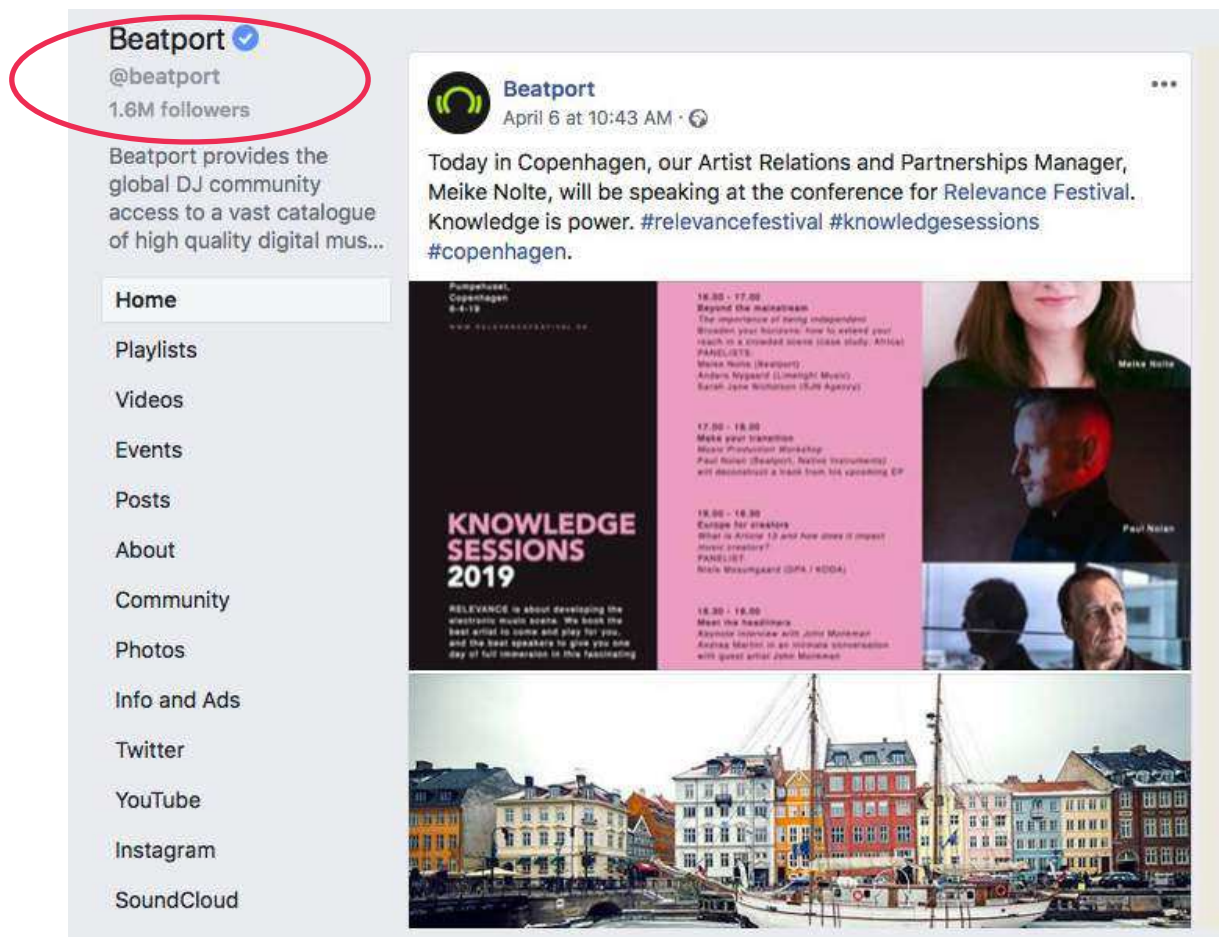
Beatport
@beatport
1.6M followers

Beatport provides the global DJ community access to a vast catalogue of high quality digital mus...

Home
Playlists
Videos
Events
Posts
About
Community
Photos
Info and Ads
Twitter
YouTube
Instagram
SoundCloud

Beatport
April 6 at 10:43 AM ·

Today in Copenhagen, our Artist Relations and Partnerships Manager, Meike Nolte, will be speaking at the conference for Relevance Festival. Knowledge is power. #relevancefestival #knowledgesessions #copenhagen.

Pumpehuset, Copenhagen 6-4-19

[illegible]

KNOWLEDGE SESSIONS 2019

RELEVANCE is about developing the electronic music scene. We book the best artist to come and play for you, and the best speakers to give you one day of full immersion in this fascinating

16.00 - 17.00
Beyond the mainstream
The importance of being independent
Broaden your horizons: how to extend your reach in a crowded scene (case study: Africa)
PANELISTS:
Meike Nolte (Beatport)
Anders Nygaard (Limelight Music)
Sarah Jane Nicholson (Sum Agency)

17.00 - 18.00
Make your transition
Music Production Workshop
Paul Nolan (Beatport, Native Instruments) will deconstruct a track from his upcoming EP

18.00 - 18.30
Europe for creators
What is Article 13 and how does it impact music creators?
PANELIST:
Niels Mosumgaard (DPA / KODA)

18.30 - 19.00
Meet the headliners
Keynote interview with John Monkman
Andrea Martini in an intimate conversation with guest artist John Monkman

Meike Nolte

Paul Nolan